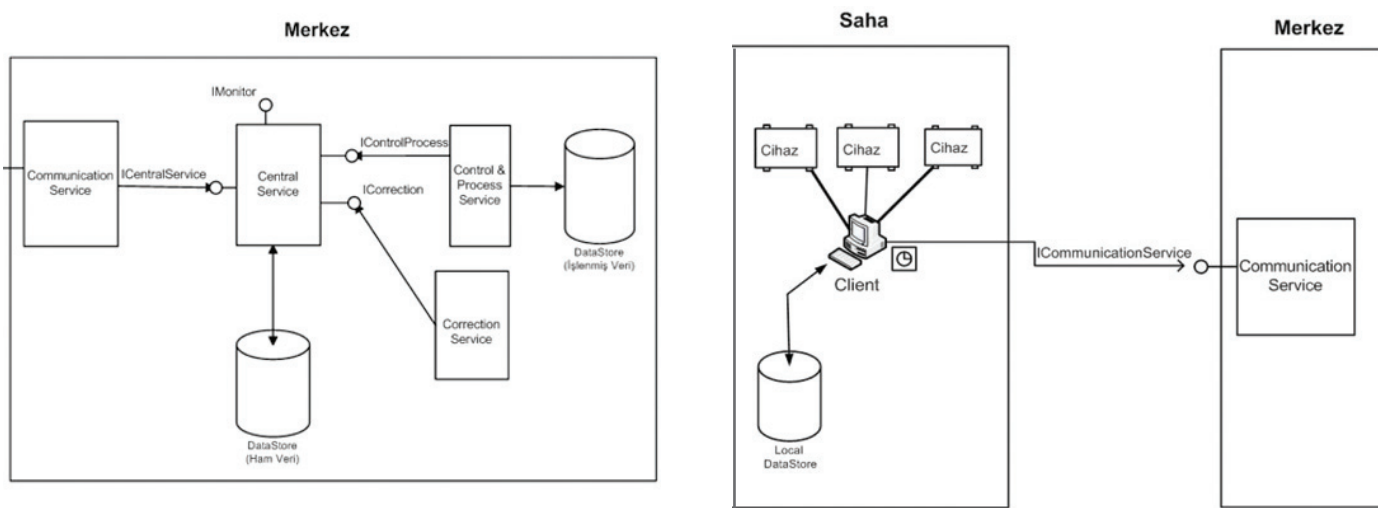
Merkez

IMonitor

Communication Service

ICentralService

Central Service

IControlProcess

Control & Process Service

ICorrection

DataStore (İşlenmiş Veri)

Correction Service

DataStore (Ham Veri)

Saha

Cihaz

Cihaz

Cihaz

Client

Local DataStore

ICommunicationService

Merkez

Communication Service